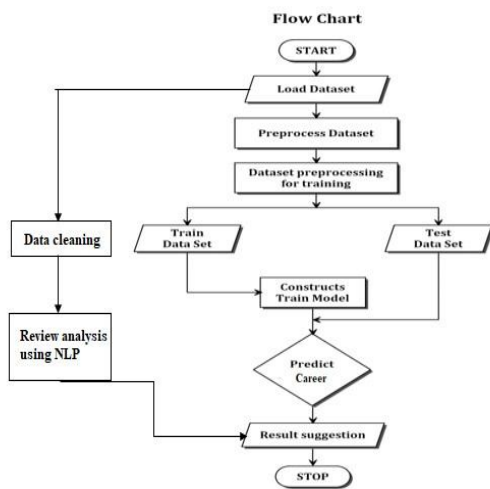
Flow Chart

START

Load Dataset

Preprocess Dataset

Dataset preprocessing for training

Data cleaning

Train Data Set

Test Data Set

Constructs Train Model

Review analysis using NLP

Predict Career

Result suggestion

STOP